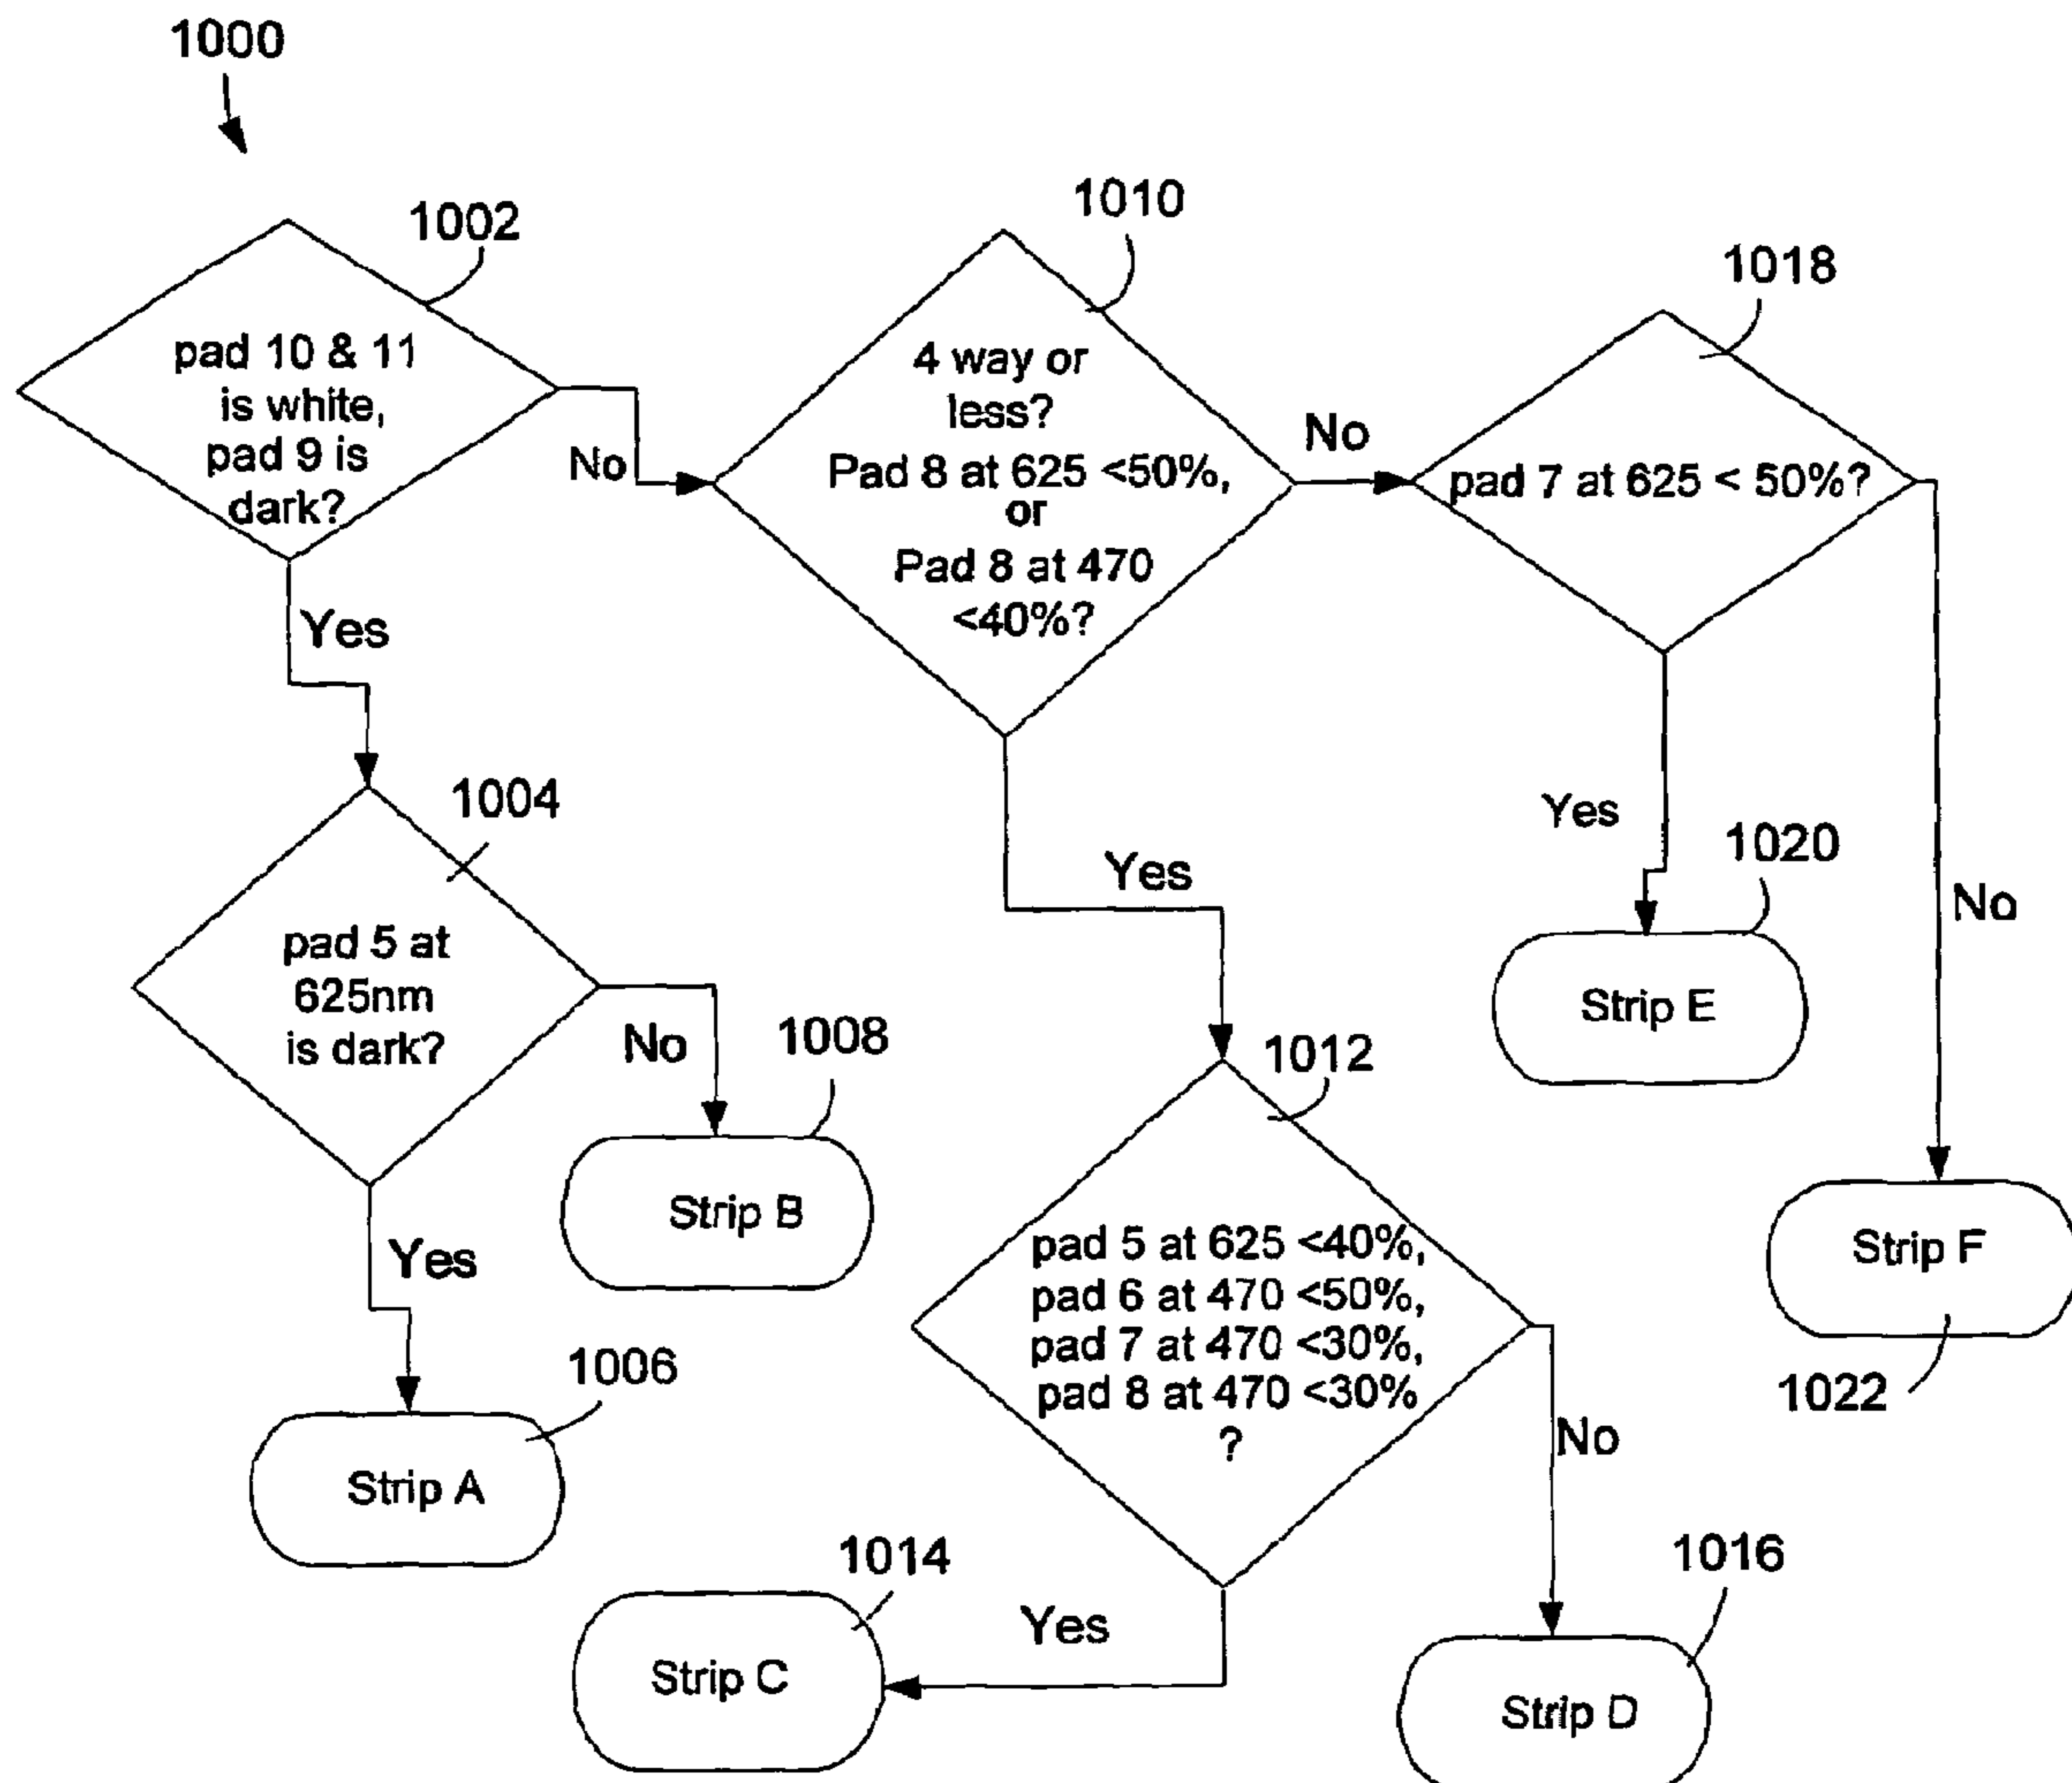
1000

1002
pad 10 & 11 is white, pad 9 is dark?

No

1010
4 way or less? Pad 8 at 625 <50%, or Pad 8 at 470 <40%?

No

1018
pad 7 at 625 < 50%?

Yes

1004
pad 5 at 625nm is dark?

No

1008
Strip B

Yes

Yes

1020
Strip E

No

Yes

1006
Strip A

1012
pad 5 at 625 <40%, pad 6 at 470 <50%, pad 7 at 470 <30%, pad 8 at 470 <30% ?

Strip F
1022

No

1014
Strip C

Yes

1016
Strip D